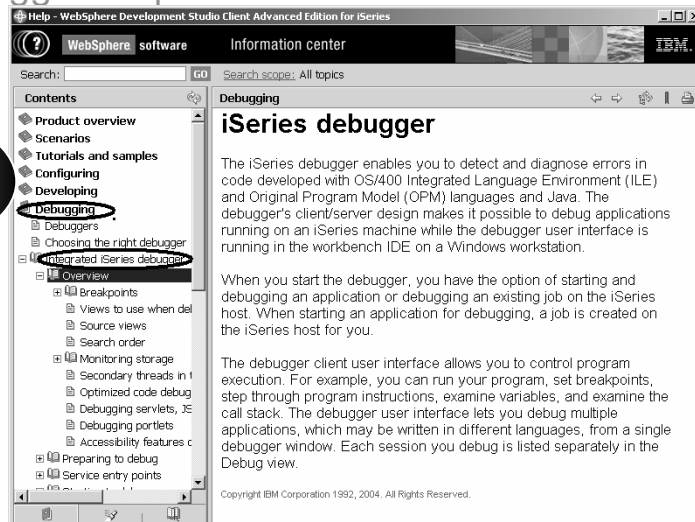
Help - WebSphere Development Studio Client Advanced Edition for iSeries

WebSphere software

Information center

IBM.

Search:

GO

Search scope: All topics

Contents

Product overview
Scenarios
Tutorials and samples
Configuring
Developing
Debugging
Debuggers
Choosing the right debugger
Integrated iSeries debugger
Overview
Breakpoints
Views to use when del
Source views
Search order
Monitoring storage
Secondary threads in
Optimized code debug
Debugging servlets, JS
Debugging portlets
Accessibility features c
Preparing to debug
Service entry points

Debugging

# iSeries debugger

The iSeries debugger enables you to detect and diagnose errors in code developed with OS/400 Integrated Language Environment (ILE) and Original Program Model (OPM) languages and Java. The debugger's client/server design makes it possible to debug applications running on an iSeries machine while the debugger user interface is running in the workbench IDE on a Windows workstation.

When you start the debugger, you have the option of starting and debugging an application or debugging an existing job on the iSeries host. When starting an application for debugging, a job is created on the iSeries host for you.

The debugger client user interface allows you to control program execution. For example, you can run your program, set breakpoints, step through program instructions, examine variables, and examine the call stack. The debugger user interface lets you debug multiple applications, which may be written in different languages, from a single debugger window. Each session you debug is listed separately in the Debug view.

Copyright IBM Corporation 1992, 2004. All Rights Reserved.